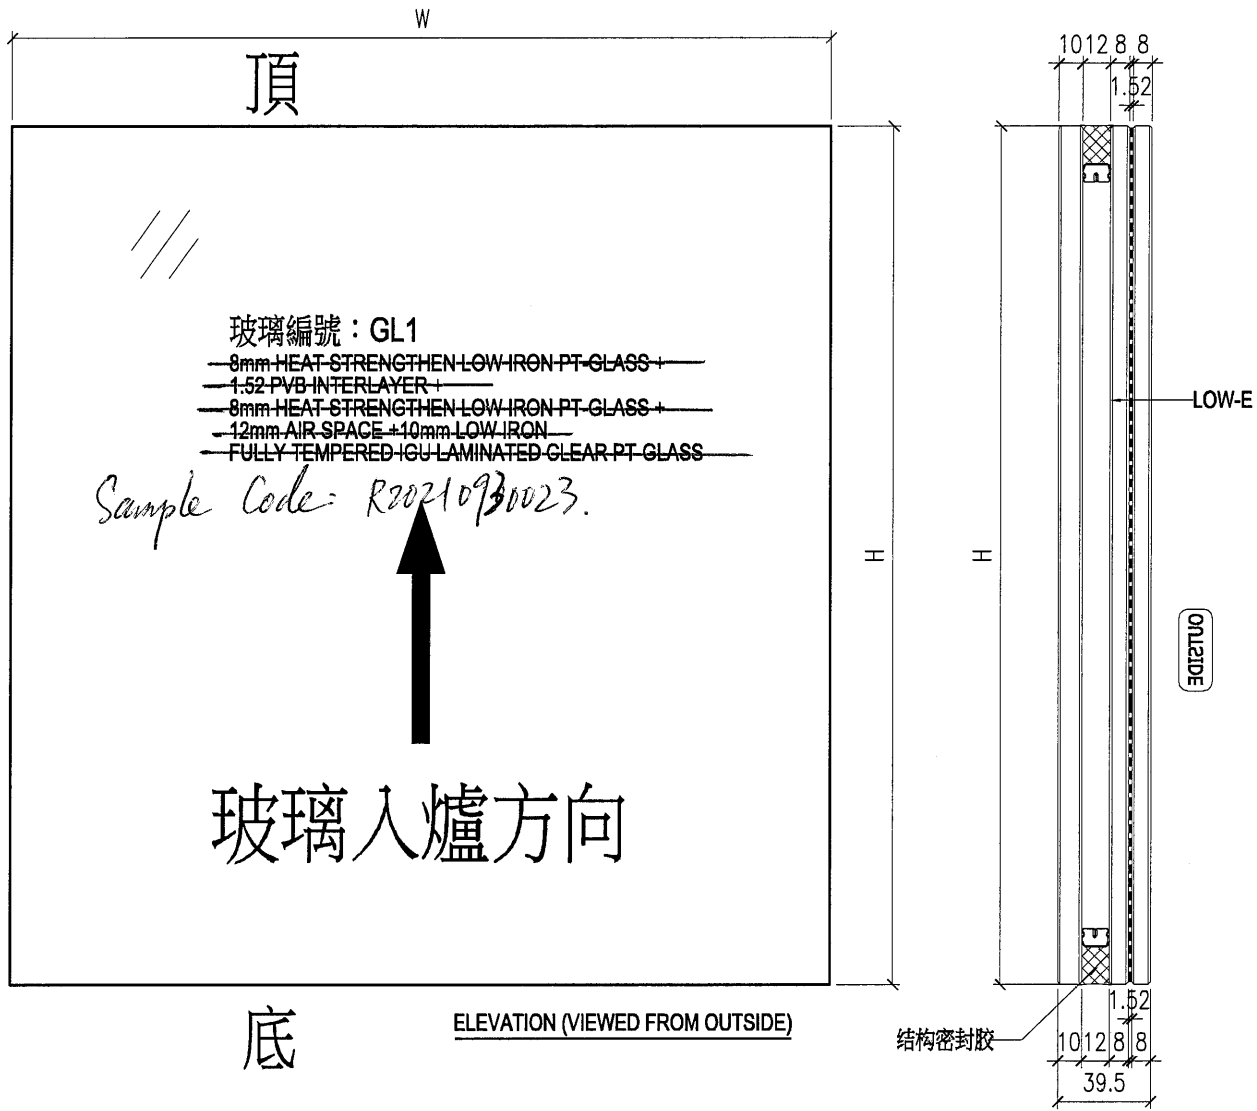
W

頂

玻璃編號：GL1

8mm HEAT STRENGTHEN LOW IRON PT GLASS +
1.52 PVB INTERLAYER +
8mm HEAT STRENGTHEN LOW IRON PT GLASS +
12mm AIR SPACE +10mm LOW IRON
FULLY TEMPERED IGU LAMINATED CLEAR PT GLASS

Sample Code: R202109300023.

玻璃入爐方向

H

底

ELEVATION (VIEWED FROM OUTSIDE)

10 12 8 8
1.52

H

LOW-E

OUTSIDE

1.52
结构密封胶
10 12 8 8
39.5